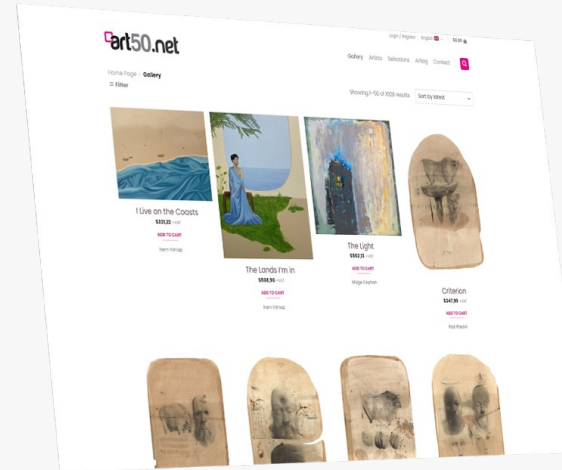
art50.net

Login / Register English $0.00

Gallery Artists Selections Artlog Contact

Home Page › Gallery

Filter

Showing 1–56 of 1009 results

Sort by latest

I Live on the Coasts
$331,33 +vat
ADD TO CART
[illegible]

The Lands I'm in
$598,95 +vat
ADD TO CART
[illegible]

The Light
$562,15 +vat
ADD TO CART
Müge Ceyhan

Criterion
$347,95 +vat
ADD TO CART
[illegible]